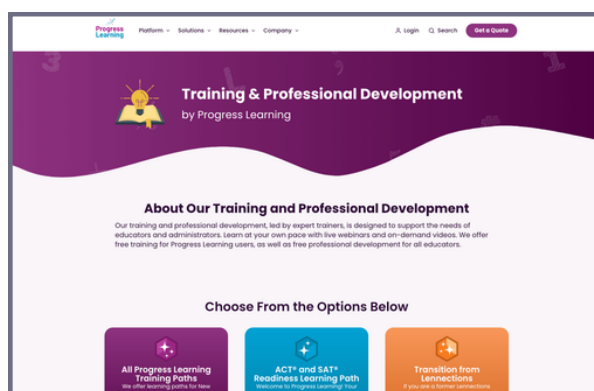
Progress Learning

Platform Solutions Resources Company

Login Search Get a Quote

Training & Professional Development

by Progress Learning

About Our Training and Professional Development

Our training and professional development, led by expert trainers, is designed to support the needs of educators and administrators. Learn at your own pace with live webinars and on-demand videos. We offer free training for Progress Learning users, as well as free professional development for all educators.

Choose From the Options Below

All Progress Learning Training Paths

We offer learning paths for New

ACT® and SAT® Readiness Learning Path

Welcome to Progress Learning! Your

Transition from Lennections

If you are a former Lennections